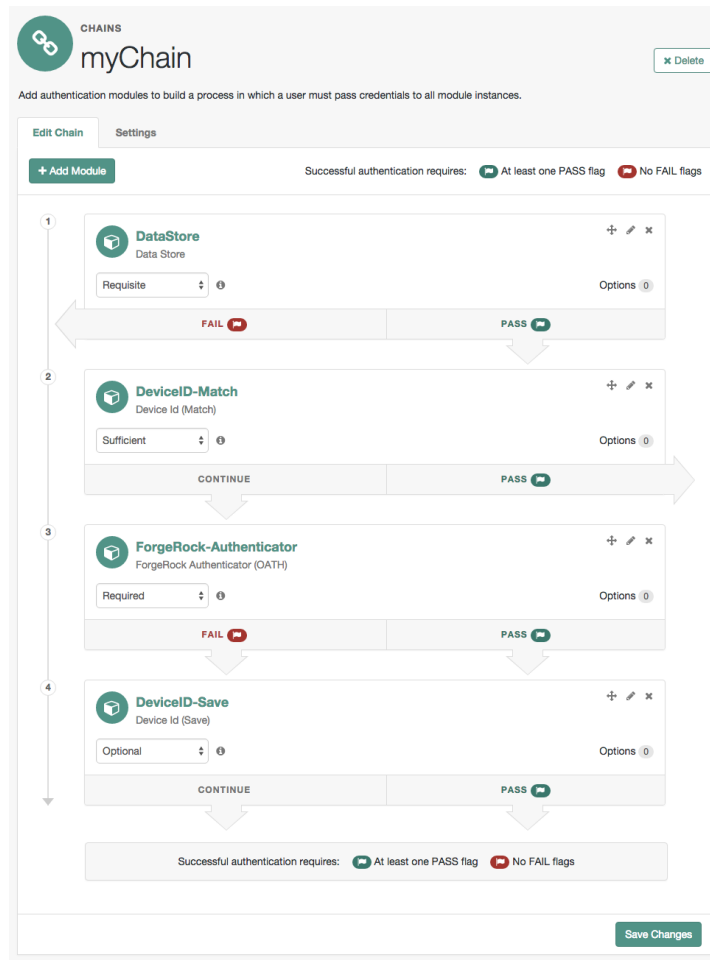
CHAINS
myChain

✖ Delete

Add authentication modules to build a process in which a user must pass credentials to all module instances.

Edit Chain
Settings

+ Add Module

Successful authentication requires: At least one PASS flag No FAIL flags

1
DataStore
Data Store
Requisite
Options 0
FAIL
PASS

2
DeviceID-Match
Device Id (Match)
Sufficient
Options 0
CONTINUE
PASS

3
ForgeRock-Authenticator
ForgeRock Authenticator (OATH)
Required
Options 0
FAIL
PASS

4
DeviceID-Save
Device Id (Save)
Optional
Options 0
CONTINUE
PASS

Successful authentication requires: At least one PASS flag No FAIL flags

Save Changes